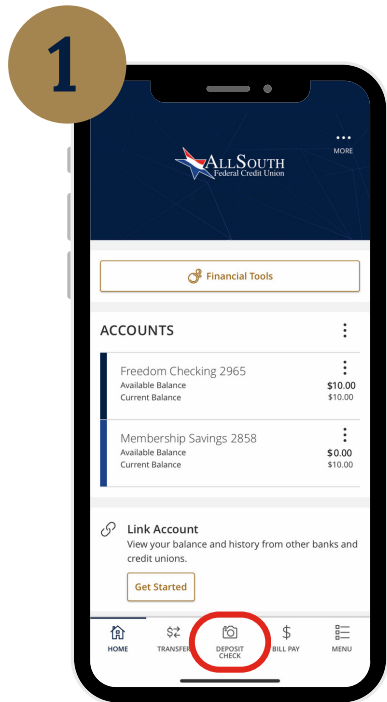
1

MORE

ALLSOUTH
Federal Credit Union

Financial Tools

ACCOUNTS

Freedom Checking 2965
Available Balance $10.00
Current Balance $10.00

Membership Savings 2858
Available Balance $0.00
Current Balance $10.00

Link Account
View your balance and history from other banks and credit unions.

Get Started

HOME
TRANSFER
DEPOSIT CHECK
BILL PAY
MENU